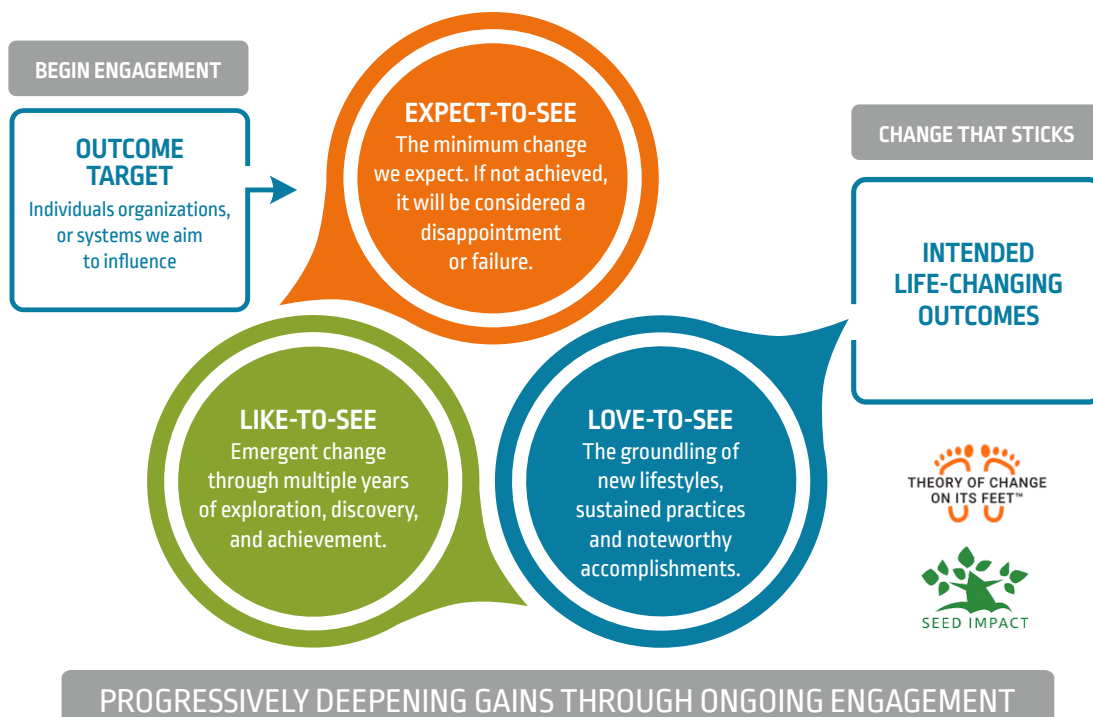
BEGIN ENGAGEMENT

OUTCOME TARGET
Individuals organizations, or systems we aim to influence

EXPECT-TO-SEE
The minimum change we expect. If not achieved, it will be considered a disappointment or failure.

CHANGE THAT STICKS

INTENDED LIFE-CHANGING OUTCOMES

LIKE-TO-SEE
Emergent change through multiple years of exploration, discovery, and achievement.

LOVE-TO-SEE
The groundling of new lifestyles, sustained practices and noteworthy accomplishments.

THEORY OF CHANGE ON ITS FEET™

SEED IMPACT

PROGRESSIVELY DEEPENING GAINS THROUGH ONGOING ENGAGEMENT